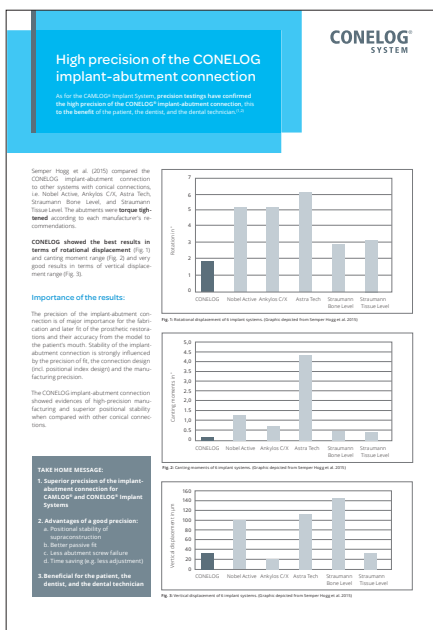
CONELOG
SYSTEM

High precision of the CONELOG implant-abutment connection

As for the CAMLOG® Implant System, precision testings have confirmed the high precision of the CONELOG® implant-abutment connection, this to the benefit of the patient, the dentist, and the dental technician.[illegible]

Semper Hogg et al. (2015) compared the CONELOG implant-abutment connection to other systems with conical connections, i.e. Nobel Active, Ankylos C/X, Astra Tech, Straumann Bone Level, and Straumann Tissue Level. The abutments were torque tightened according to each manufacturer's recommendations.

CONELOG showed the best results in terms of rotational displacement (Fig. 1) and canting moment range (Fig. 2) and very good results in terms of vertical displacement range (Fig. 3).

Importance of the results:

The precision of the implant-abutment connection is of major importance for the fabrication and later fit of the prosthetic restorations and their accuracy from the model to the patient's mouth. Stability of the implant-abutment connection is strongly influenced by the precision of fit, the connection design (incl. positional index design) and the manufacturing precision.

The CONELOG implant-abutment connection showed evidences of high-precision manufacturing and superior positional stability when compared with other conical connections.

TAKE HOME MESSAGE:
1. Superior precision of the implant-abutment connection for CAMLOG® and CONELOG® Implant Systems
2. Advantages of a good precision:
a. Positional stability of suprastructure
b. Better passive fit
c. Less abutment screw failure
d. Time saving (e.g. less adjustment)
3. Beneficial for the patient, the dentist, and the dental technician

7
6
5
4
3
2
1
0
Rotation in °
CONELOG Nobel Active Ankylos C/X Astra Tech Straumann Bone Level Straumann Tissue Level
Fig. 1: Rotational displacement of 6 implant systems. (Graphic depicted from Semper Hogg et al. 2015)

5,0
4,5
4,0
3,5
3,0
2,5
2,0
1,5
1,0
0,5
0
Canting moments in °
CONELOG Nobel Active Ankylos C/X Astra Tech Straumann Bone Level Straumann Tissue Level
Fig. 2: Canting moments of 6 implant systems. (Graphic depicted from Semper Hogg et al. 2015)

160
140
120
100
80
60
40
20
0
Vertical displacement in µm
CONELOG Nobel Active Ankylos C/X Astra Tech Straumann Bone Level Straumann Tissue Level
Fig. 3: Vertical displacement of 6 implant systems. (Graphic depicted from Semper Hogg et al. 2015)